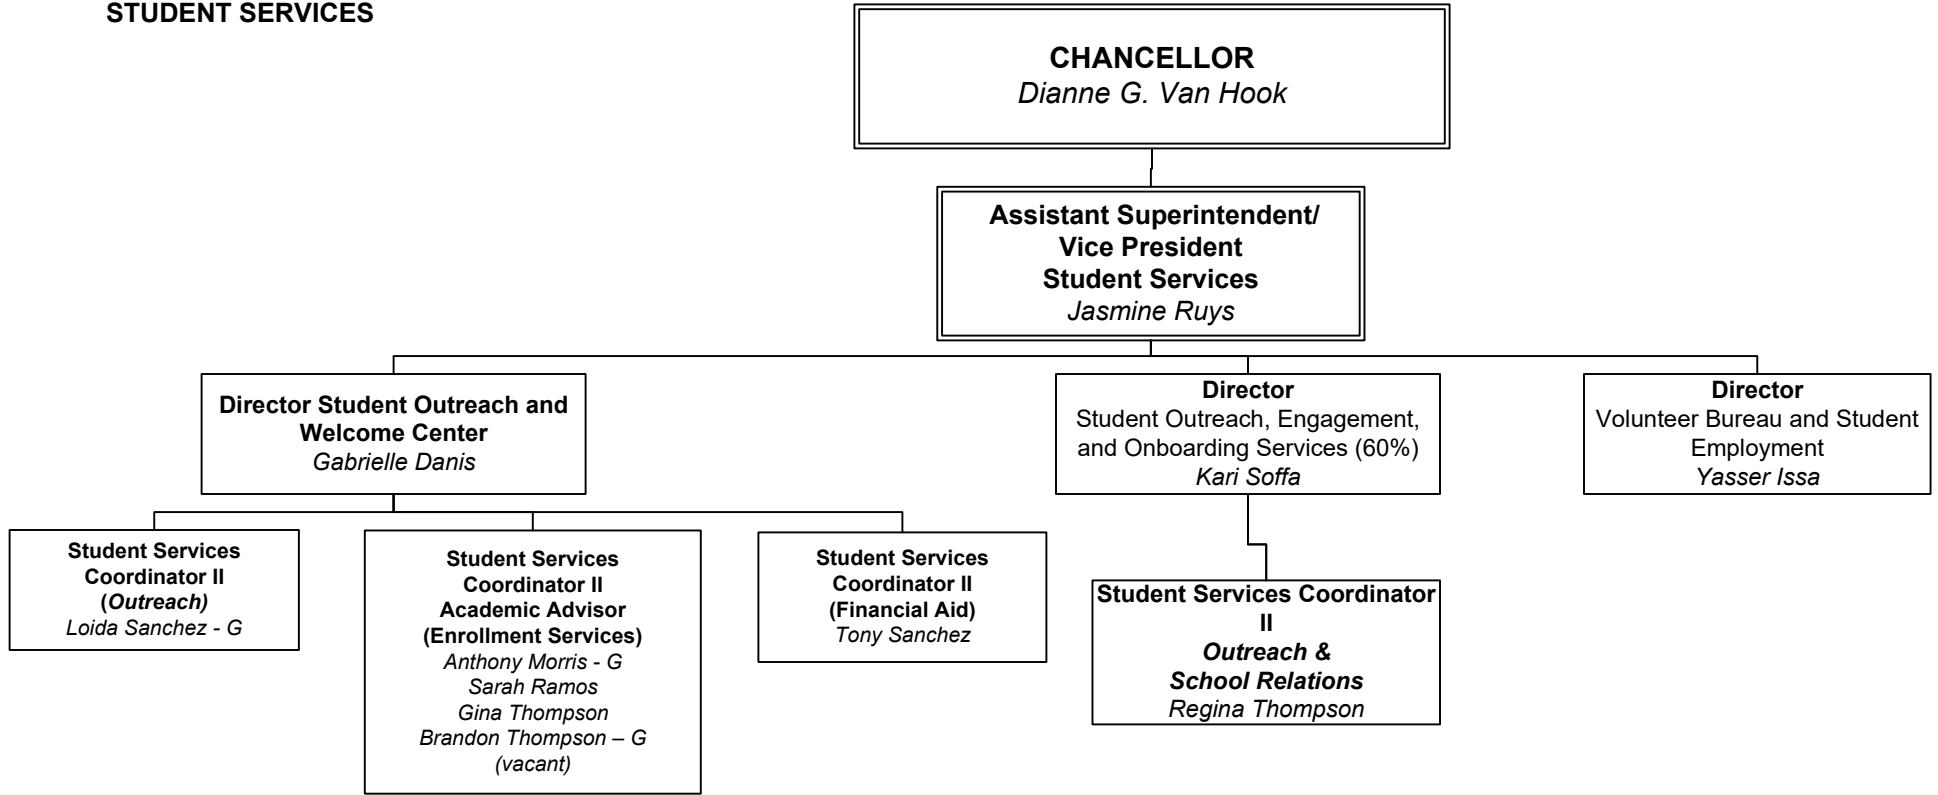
STUDENT SERVICES

CHANCELLOR
Dianne G. Van Hook

Assistant Superintendent/
Vice President
Student Services
Jasmine Ruys

Director Student Outreach and Welcome Center
Gabrielle Danis

Director
Student Outreach, Engagement, and Onboarding Services (60%)
Kari Soffa

Director
Volunteer Bureau and Student Employment
Yasser Issa

Student Services Coordinator II
(Outreach)
Loida Sanchez - G

Student Services Coordinator II
Academic Advisor
(Enrollment Services)
Anthony Morris - G
Sarah Ramos
Gina Thompson
Brandon Thompson – G
(vacant)

Student Services Coordinator II
(Financial Aid)
Tony Sanchez

Student Services Coordinator II
Outreach &
School Relations
Regina Thompson